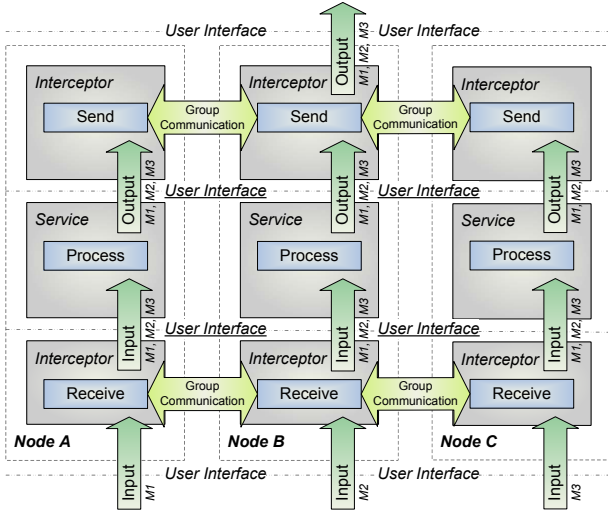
User Interface
Output
M1, M2, M3
User Interface

Interceptor
Send
Group Communication
Interceptor
Send
Group Communication
Interceptor
Send

Output
M1, M2, M3
User Interface
Output
M1, M2, M3
User Interface
Output
M1, M2, M3

Service
Process
Service
Process
Service
Process

Input
M1, M2, M3
User Interface
Input
M1, M2, M3
User Interface
Input
M1, M2, M3

Interceptor
Receive
Group Communication
Interceptor
Receive
Group Communication
Interceptor
Receive

Node A
Node B
Node C

User Interface
User Interface
Input
M1
Input
M2
Input
M3